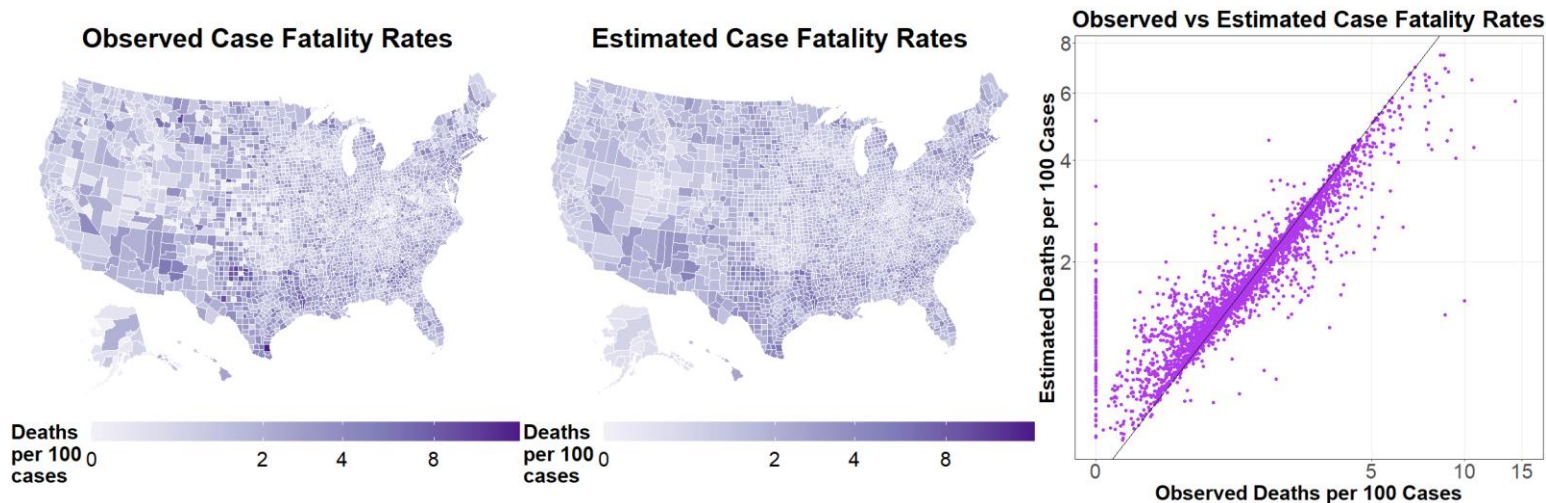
Observed Case Fatality Rates

Deaths per 100 cases 0 2 4 8

Estimated Case Fatality Rates

Deaths per 100 cases 0 2 4 8

Observed vs Estimated Case Fatality Rates

Estimated Deaths per 100 Cases

8
6
4
2

0 5 10 15

Observed Deaths per 100 Cases